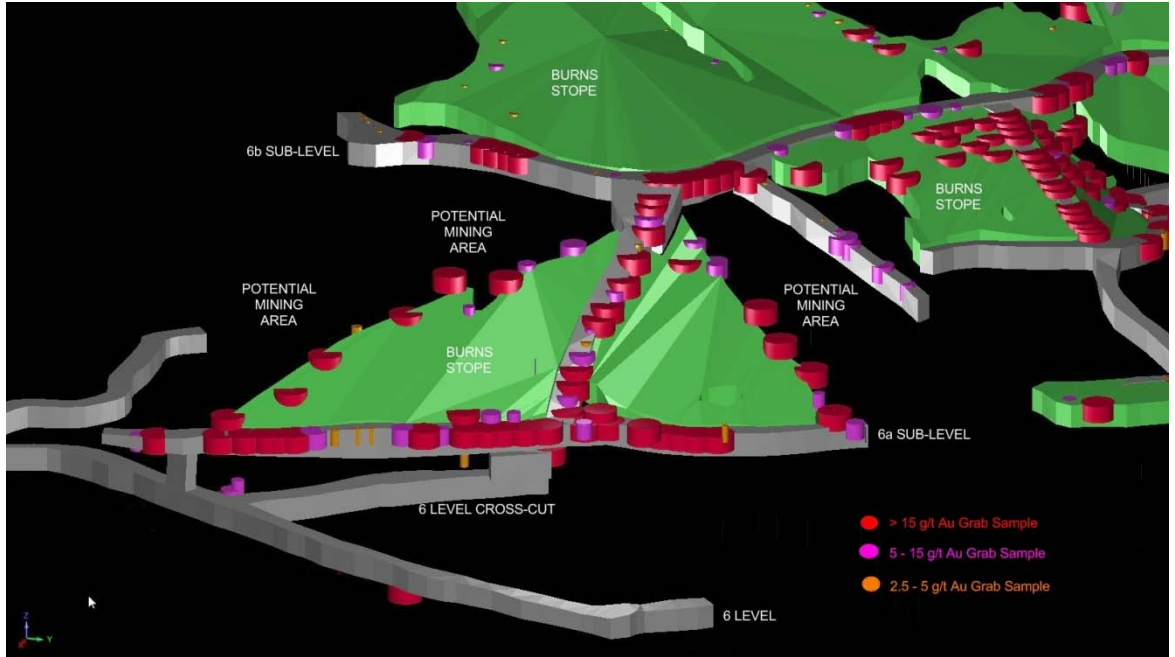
BURNS STOPE

6b SUB-LEVEL

BURNS STOPE

POTENTIAL MINING AREA

POTENTIAL MINING AREA

POTENTIAL MINING AREA

BURNS STOPE

6a SUB-LEVEL

6 LEVEL CROSS-CUT

> 15 g/t Au Grab Sample

5 - 15 g/t Au Grab Sample

2.5 - 5 g/t Au Grab Sample

6 LEVEL

Z
X Y